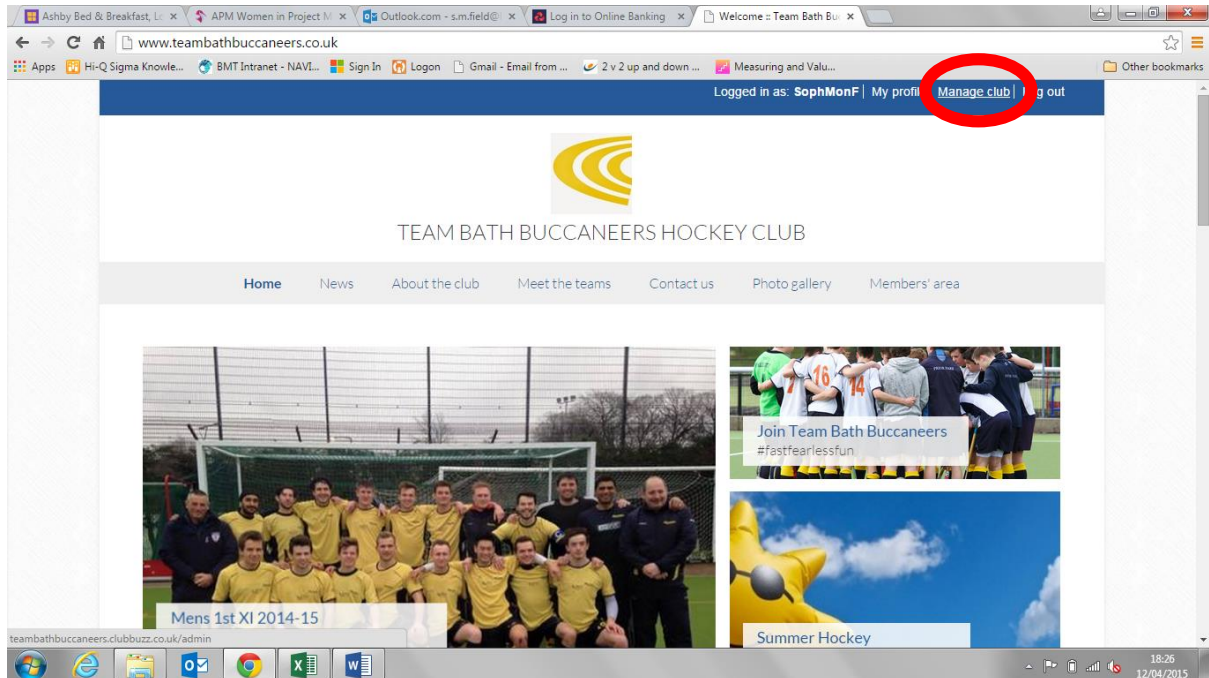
Ashby Bed & Breakfast, Lo ×
APM Women in Project M ×
Outlook.com - s.m.field@ ×
Log in to Online Banking ×
Welcome :: Team Bath Bu ×

www.teambathbuccaneers.co.uk

Apps
Hi-Q Sigma Knowle...
BMT Intranet - NAVI...
Sign In
Logon
Gmail - Email from ...
2 v 2 up and down ...
Measuring and Valu...
Other bookmarks

Logged in as: SophMonF | My profil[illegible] | Manage club | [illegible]g out

TEAM BATH BUCCANEERS HOCKEY CLUB

Home News About the club Meet the teams Contact us Photo gallery Members' area

Join Team Bath Buccaneers
#fastfearlessfun

Mens 1st XI 2014-15

Summer Hockey

teambathbuccaneers.clubbuzz.co.uk/admin

18:26
12/04/2015